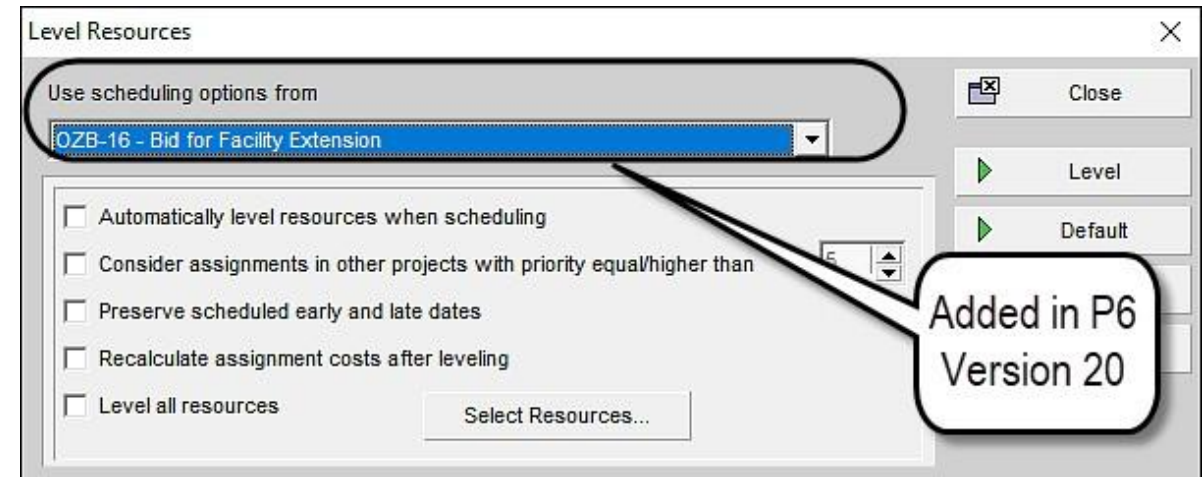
Level Resources

Use scheduling options from

OZB-16 - Bid for Facility Extension

Automatically level resources when scheduling

Consider assignments in other projects with priority equal/higher than

5

Preserve scheduled early and late dates

Recalculate assignment costs after leveling

Level all resources

Select Resources...

Close

Level

Default

Added in P6 Version 20